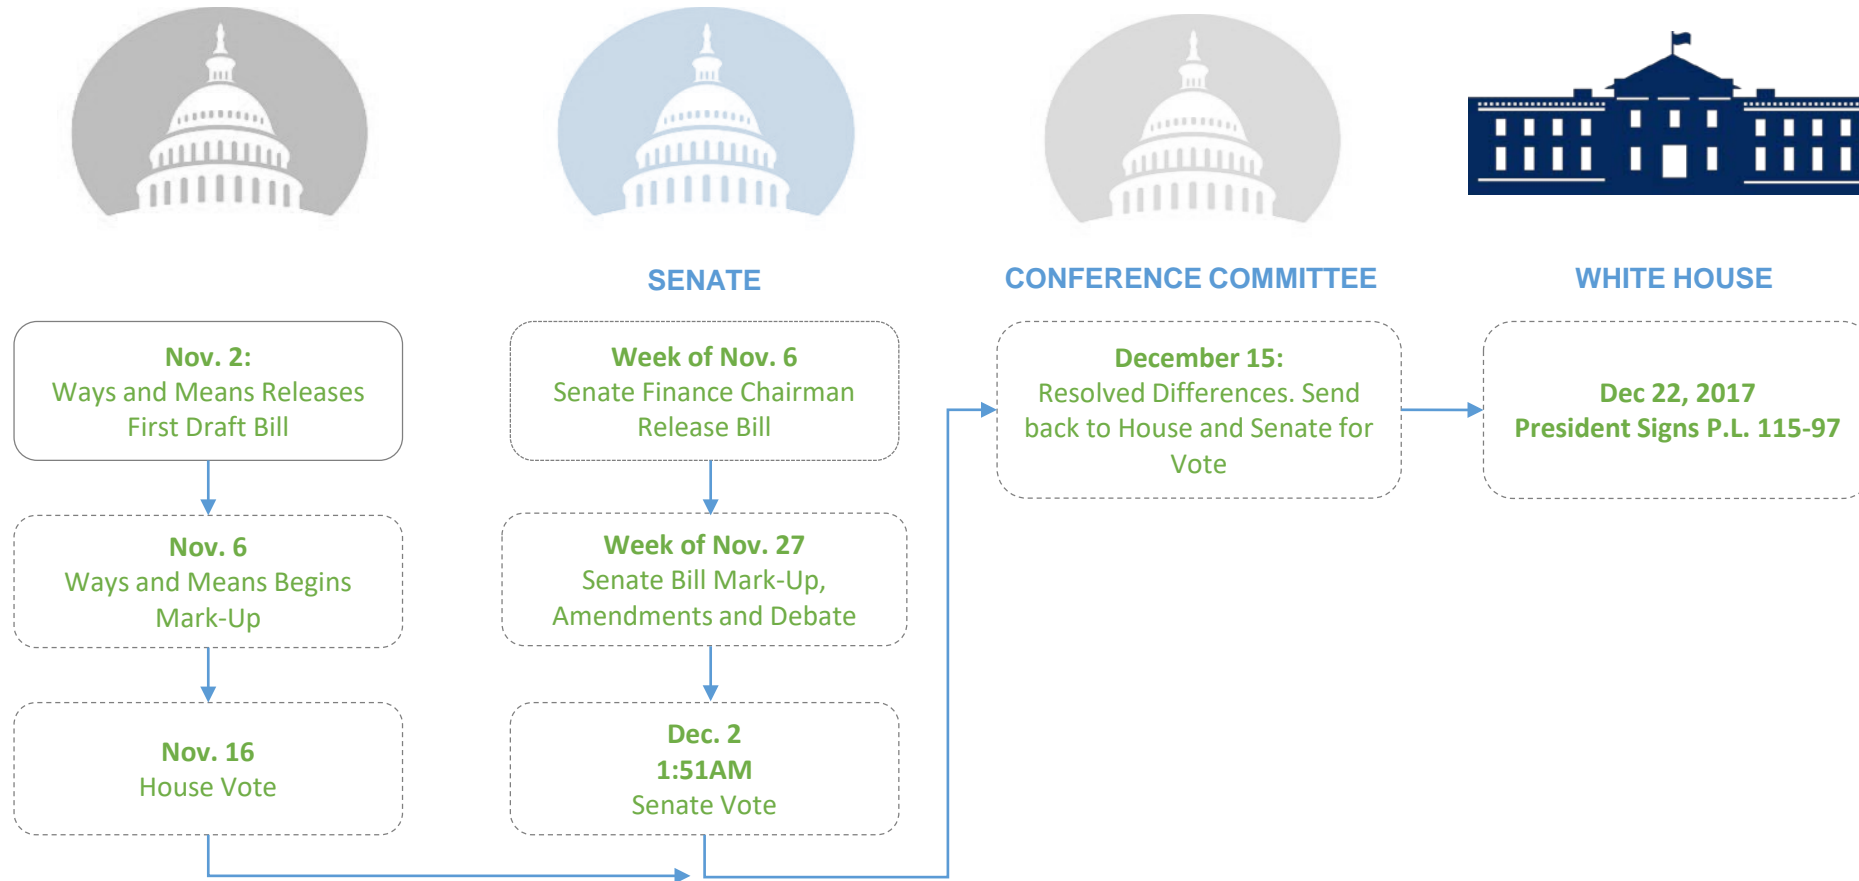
SENATE

CONFERENCE COMMITTEE

WHITE HOUSE

Nov. 2:
Ways and Means Releases First Draft Bill

Nov. 6
Ways and Means Begins Mark-Up

Nov. 16
House Vote

Week of Nov. 6
Senate Finance Chairman Release Bill

Week of Nov. 27
Senate Bill Mark-Up, Amendments and Debate

Dec. 2
1:51AM
Senate Vote

December 15:
Resolved Differences. Send back to House and Senate for Vote

Dec 22, 2017
President Signs P.L. 115-97